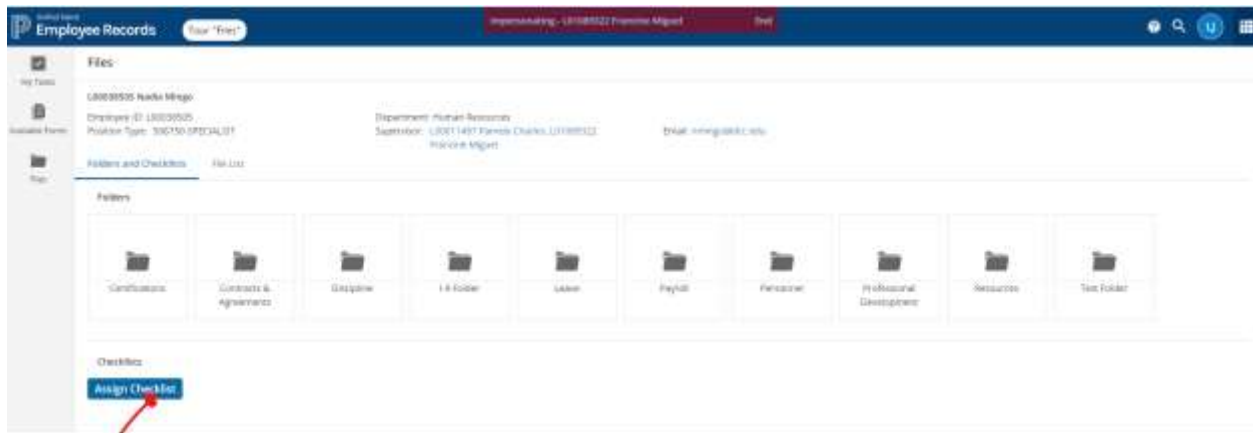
Employee Records

Tour "Files"

Impersonating - L01089322 Francine Miguel

End

U

My Tasks

Available Forms

Files

Files

L00030505 Nadia Mingo

Employee ID: L00030505
Position Type: 500750-SPECIALIST

Department: Human Resources
Supervisor: L00011497 Pamela Charles, L01089322 Francine Miguel

Email: nmingo@itc.edu

Folders and Checklists

File List

Folders

Certifications

Contracts & Agreements

Discipline

I-9 Folder

Leave

Payroll

Personnel

Professional Development

Resources

Test Folder

Checklists

Assign Checklist